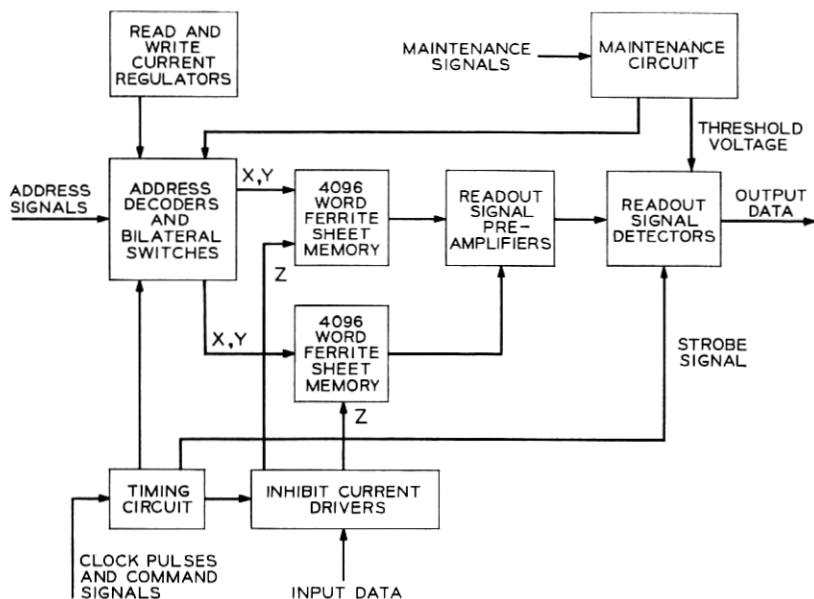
READ AND WRITE CURRENT REGULATORS

MAINTENANCE SIGNALS

MAINTENANCE CIRCUIT

THRESHOLD VOLTAGE

ADDRESS SIGNALS

ADDRESS DECODERS AND BILATERAL SWITCHES

X, Y

4096 WORD FERRITE SHEET MEMORY

READOUT SIGNAL PRE-AMPLIFIERS

READOUT SIGNAL DETECTORS

OUTPUT DATA

Z

X, Y

4096 WORD FERRITE SHEET MEMORY

STROBE SIGNAL

Z

TIMING CIRCUIT

INHIBIT CURRENT DRIVERS

CLOCK PULSES AND COMMAND SIGNALS

INPUT DATA